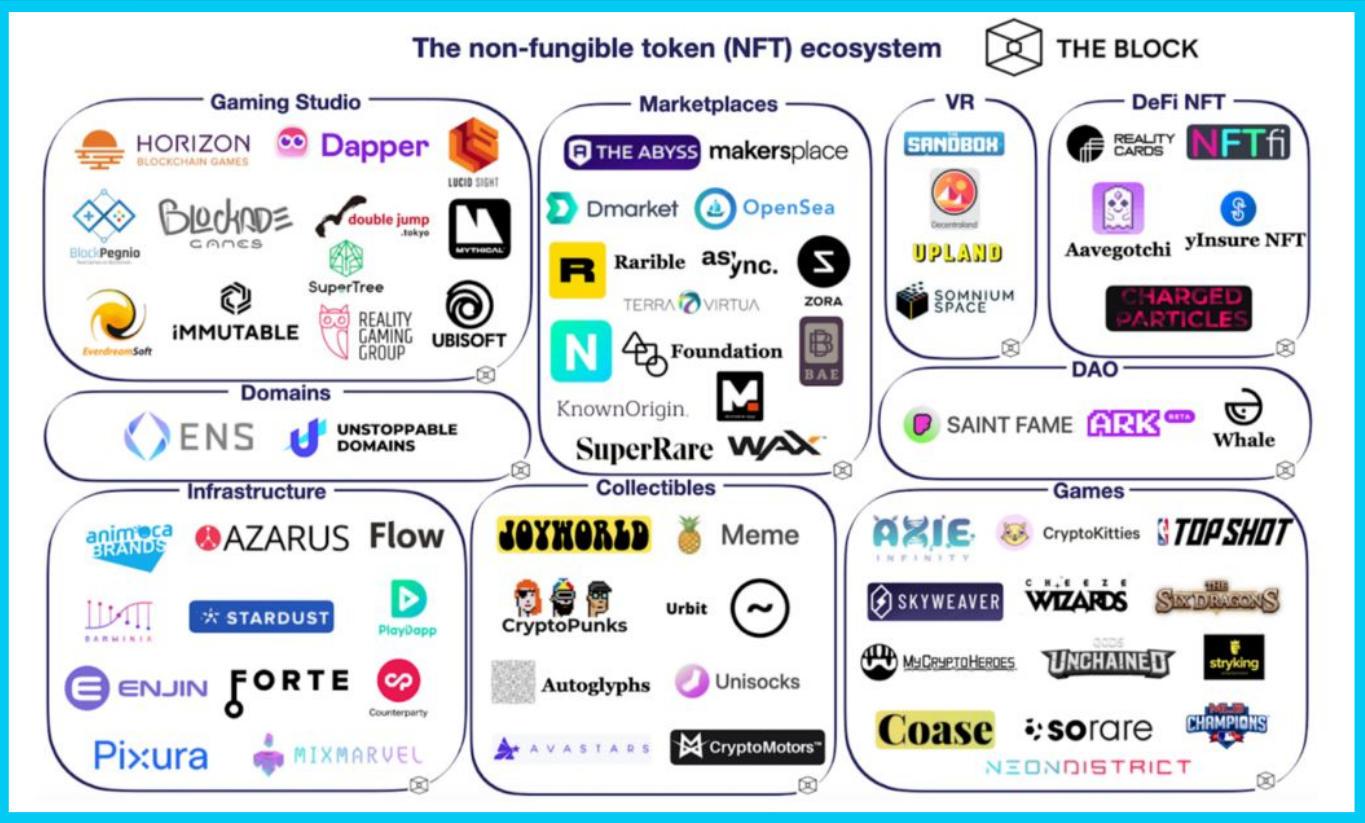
The non-fungible token (NFT) ecosystem

THE BLOCK

Gaming Studio

HORIZON BLOCKCHAIN GAMES

Dapper

LUCID SIGHT

BlockPegnio

BLOCKADE GAMES

double jump .tokyo

MYTHICAL

SuperTree

EverdreamSoft

IMMUTABLE

REALITY GAMING GROUP

UBISOFT

Domains

ENS

UNSTOPPABLE DOMAINS

Marketplaces

THE ABYSS

makersplace

Dmarket

OpenSea

Rarible

async.

ZORA

TERRA VIRTUA

Foundation

BAE

KnownOrigin.

SuperRare

WAX

VR

SANDBOX

Decentraland

UPLAND

SOMNIUM SPACE

DeFi NFT

REALITY CARDS

NFTfi

Aavegotchi

yInsure NFT

CHARGED PARTICLES

DAO

SAINT FAME

ARK BETA

Whale

Infrastructure

animoca BRANDS

AZARUS

Flow

DARWINIA

STARDUST

PlayDapp

ENJIN

FORTE

Counterparty

Pixura

MIXMARVEL

Collectibles

JOYWORLD

Meme

CryptoPunks

Urbit

Autoglyphs

Unisocks

AVASTARS

CryptoMotors

Games

AXIE INFINITY

CryptoKitties

TOP SHOT

SKYWEAVER

CHEEZE WIZARDS

THE SIX DRAGONS

MyCryptoHeroes

GODS UNCHAINED

stryking

Coase

sorare

MLB CHAMPIONS

NEONDISTRICT